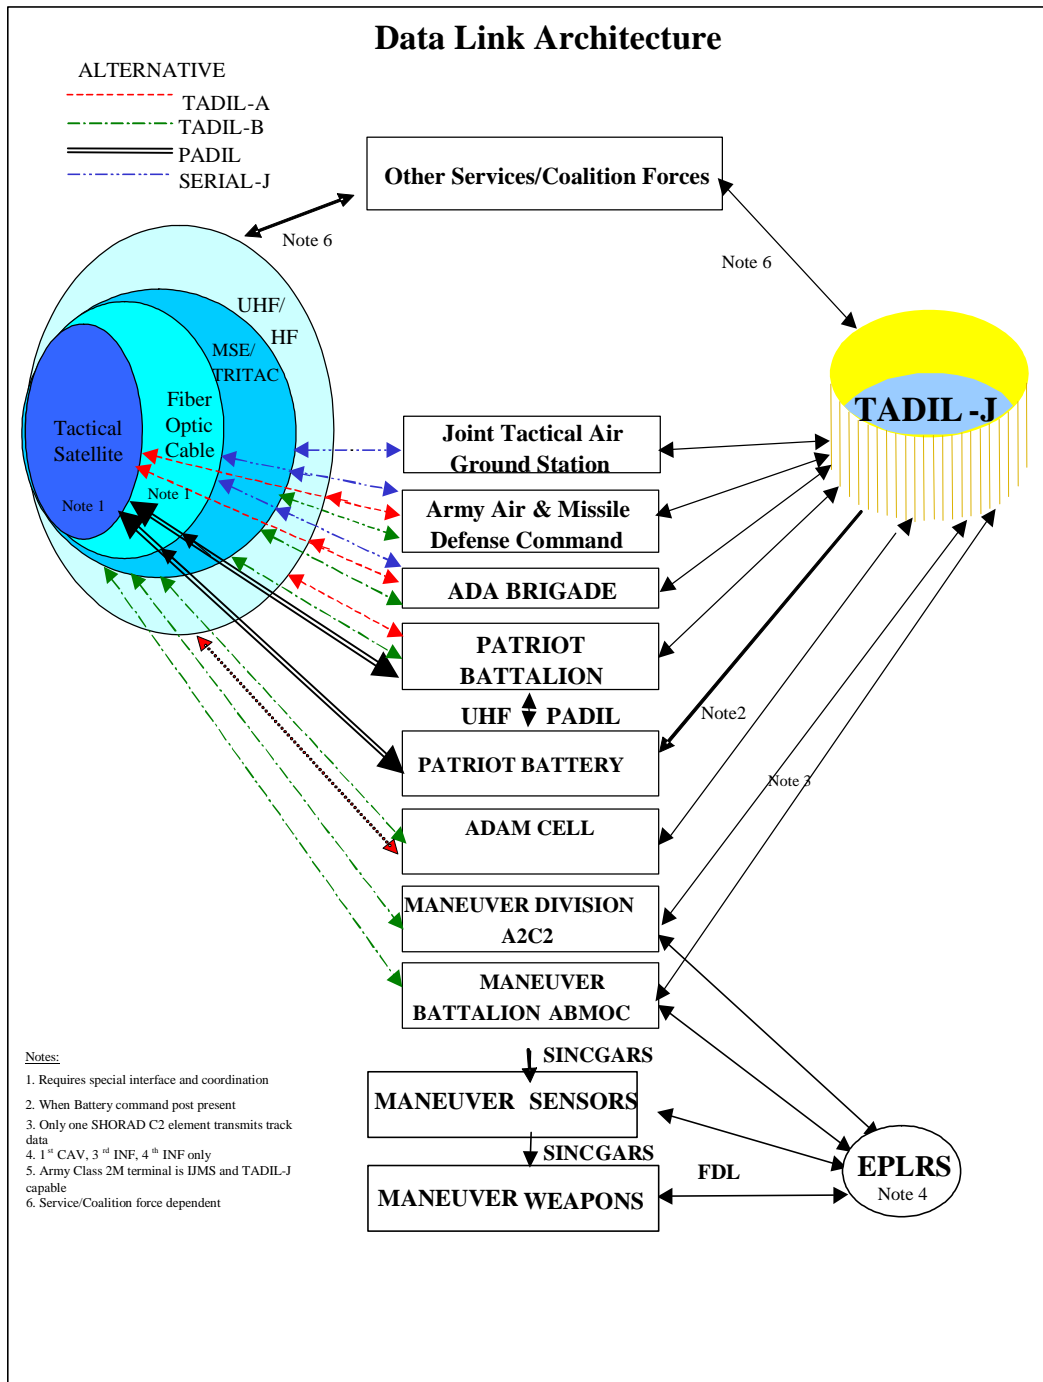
Data Link Architecture

ALTERNATIVE
TADIL-A
TADIL-B
PADIL
SERIAL-J

Other Services/Coalition Forces

Note 6

Note 6

UHF/
HF
MSE/
TRITAC
Fiber
Optic
Cable
Tactical
Satellite
Note 1
Note 1

TADIL -J

Joint Tactical Air Ground Station

Army Air & Missile Defense Command

ADA BRIGADE

PATRIOT BATTALION

UHF PADIL

Note2

PATRIOT BATTERY

Note 3

ADAM CELL

MANEUVER DIVISION A2C2

MANEUVER BATTALION ABMOC

SINCGARS

MANEUVER SENSORS

SINCGARS

FDL

MANEUVER WEAPONS

EPLRS
Note 4

Notes:
1. Requires special interface and coordination
2. When Battery command post present
3. Only one SHORAD C2 element transmits track data
4. $1^{st}$ CAV, $3^{rd}$ INF, $4^{th}$ INF only
5. Army Class 2M terminal is IJMS and TADIL-J capable
6. Service/Coalition force dependent